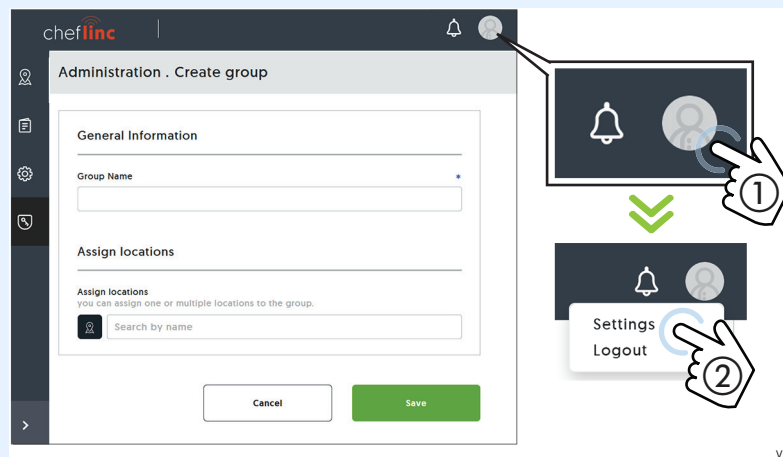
cheflinc

Administration . Create group

General Information

Group Name *

Assign locations

Assign locations
you can assign one or multiple locations to the group.

Search by name

Cancel

Save

①

Settings
Logout

②

v